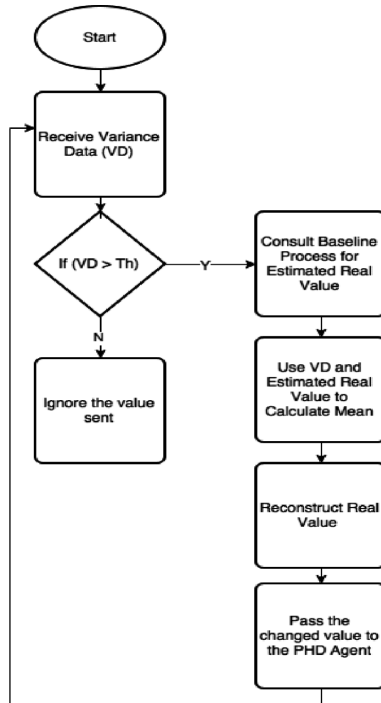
Start

Receive Variance Data (VD)

If (VD > Th)

Y

N

Ignore the value sent

Consult Baseline Process for Estimated Real Value

Use VD and Estimated Real Value to Calculate Mean

Reconstruct Real Value

Pass the changed value to the PHD Agent